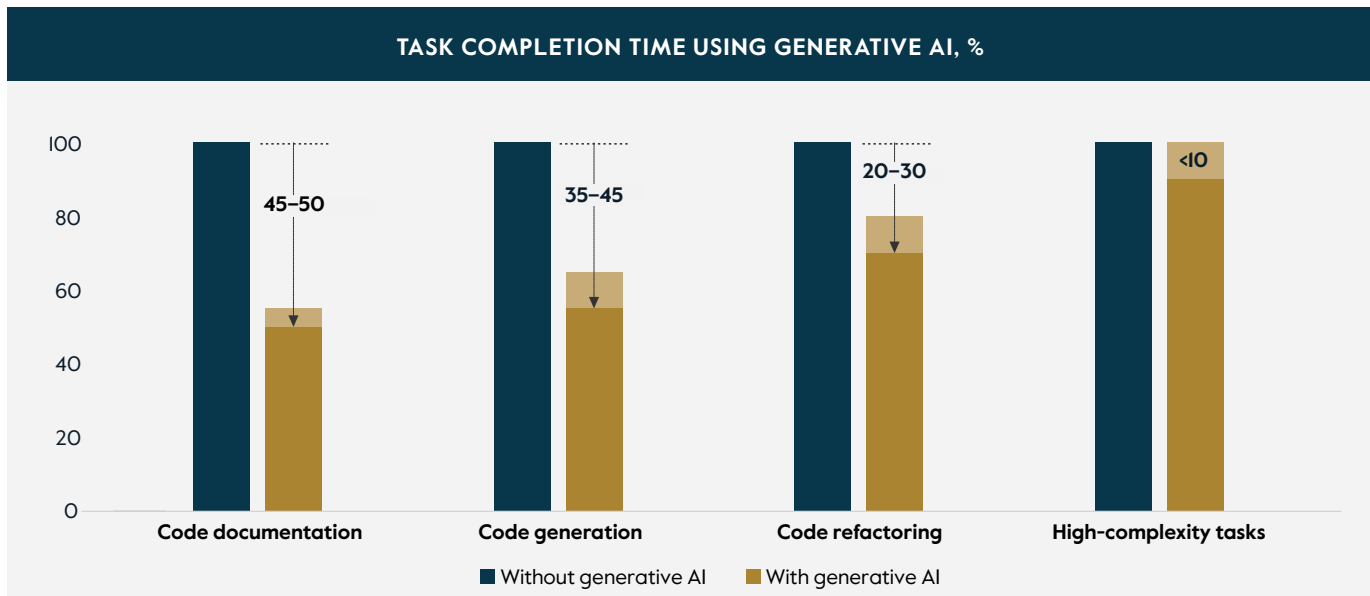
TASK COMPLETION TIME USING GENERATIVE AI, %

100
80
60
40
20
0

45–50
35–45
20–30
<10

Code documentation
Code generation
Code refactoring
High-complexity tasks

Without generative AI
With generative AI